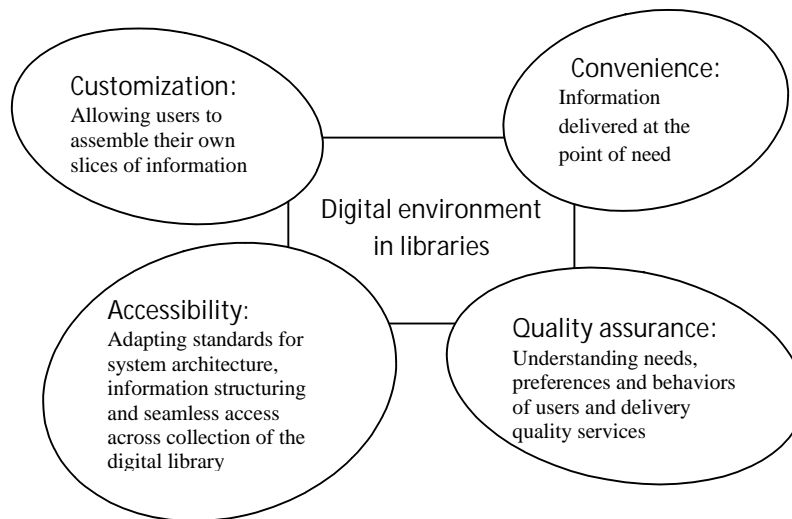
Customization:
Allowing users to assemble their own slices of information

Convenience:
Information delivered at the point of need

Digital environment in libraries

Accessibility:
Adapting standards for system architecture, information structuring and seamless access across collection of the digital library

Quality assurance:
Understanding needs, preferences and behaviors of users and delivery quality services